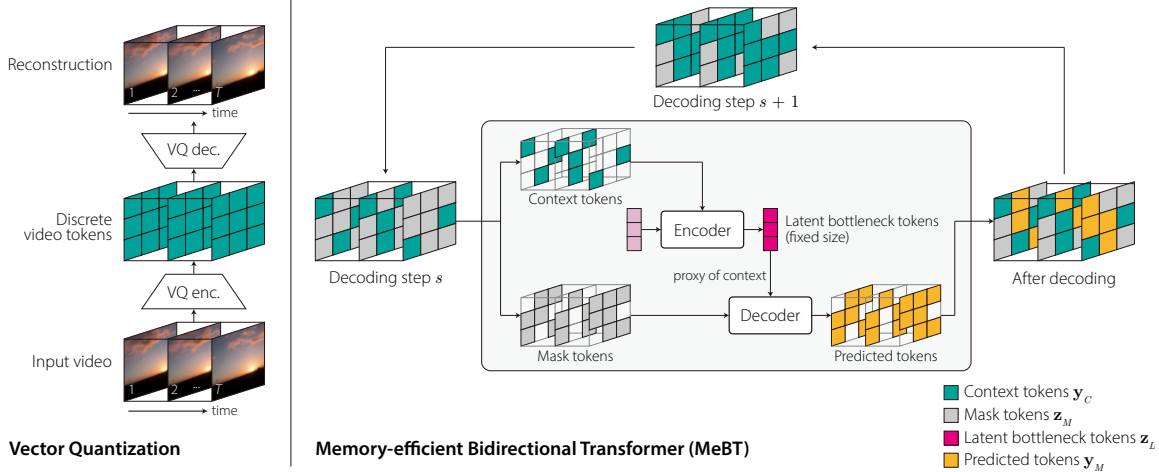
Reconstruction

1 2 ... T

time

VQ dec.

Discrete video tokens

VQ enc.

Input video

1 2 ... T

time

Vector Quantization

Decoding step $s+1$

Context tokens

Encoder

Latent bottleneck tokens (fixed size)

proxy of context

Decoding step $s$

Decoder

Mask tokens

Predicted tokens

After decoding

Memory-efficient Bidirectional Transformer (MeBT)

Context tokens $\mathbf{y}_C$

Mask tokens $\mathbf{z}_M$

Latent bottleneck tokens $\mathbf{z}_L$

Predicted tokens $\mathbf{y}_M$